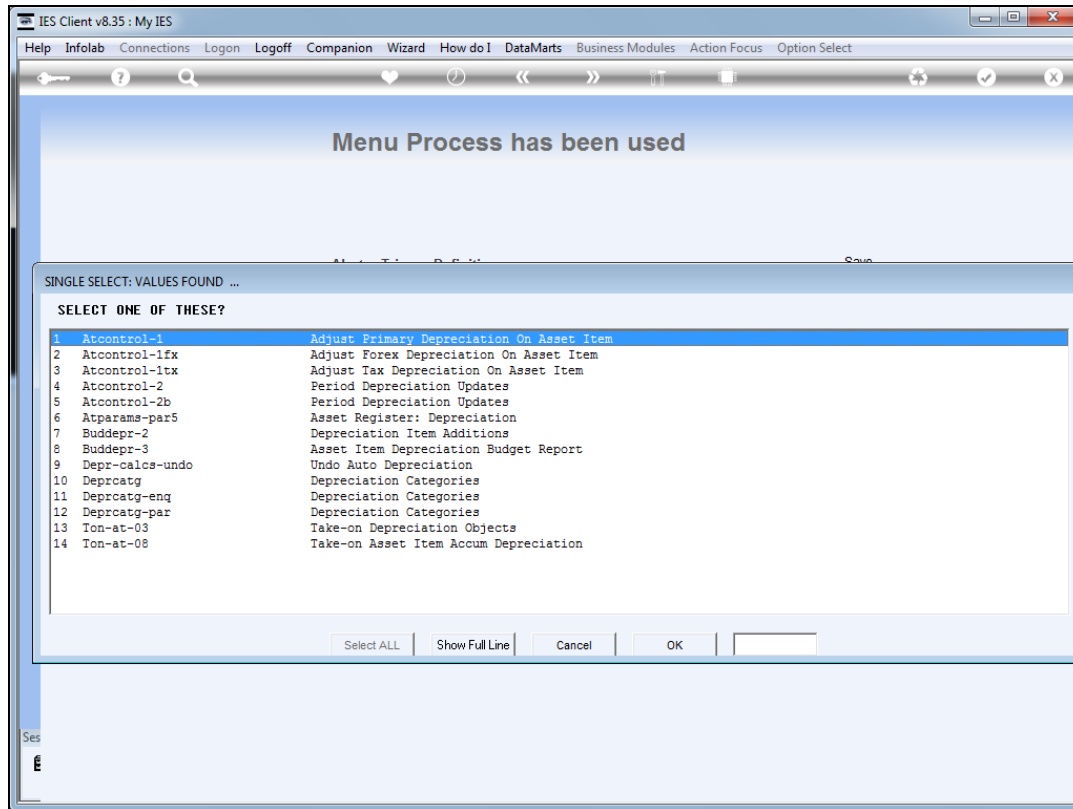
IES Client v8.35 : My IES

Help Infolab Connections Logon Logoff Companion Wizard How do I DataMarts Business Modules Action Focus Option Select

Menu Process has been used

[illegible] Save

SINGLE SELECT: VALUES FOUND ...

SELECT ONE OF THESE?

| | | |
|---|---|---|
| 1 | Atcontrol-1 | Adjust Primary Depreciation On Asset Item |
| 2 | Atcontrol-1fx | Adjust Forex Depreciation On Asset Item |
| 3 | Atcontrol-1tx | Adjust Tax Depreciation On Asset Item |
| 4 | Atcontrol-2 | Period Depreciation Updates |
| 5 | Atcontrol-2b | Period Depreciation Updates |
| 6 | Atparams-par5 | Asset Register: Depreciation |
| 7 | Buddepr-2 | Depreciation Item Additions |
| 8 | Buddepr-3 | Asset Item Depreciation Budget Report |
| 9 | Depr-calcs-undo | Undo Auto Depreciation |
| 10 | Deprcatg | Depreciation Categories |
| 11 | Deprcatg-enq | Depreciation Categories |
| 12 | Deprcatg-par | Depreciation Categories |
| 13 | Ton-at-03 | Take-on Depreciation Objects |
| 14 | Ton-at-08 | Take-on Asset Item Accum Depreciation |

Select ALL Show Full Line Cancel OK

Ses